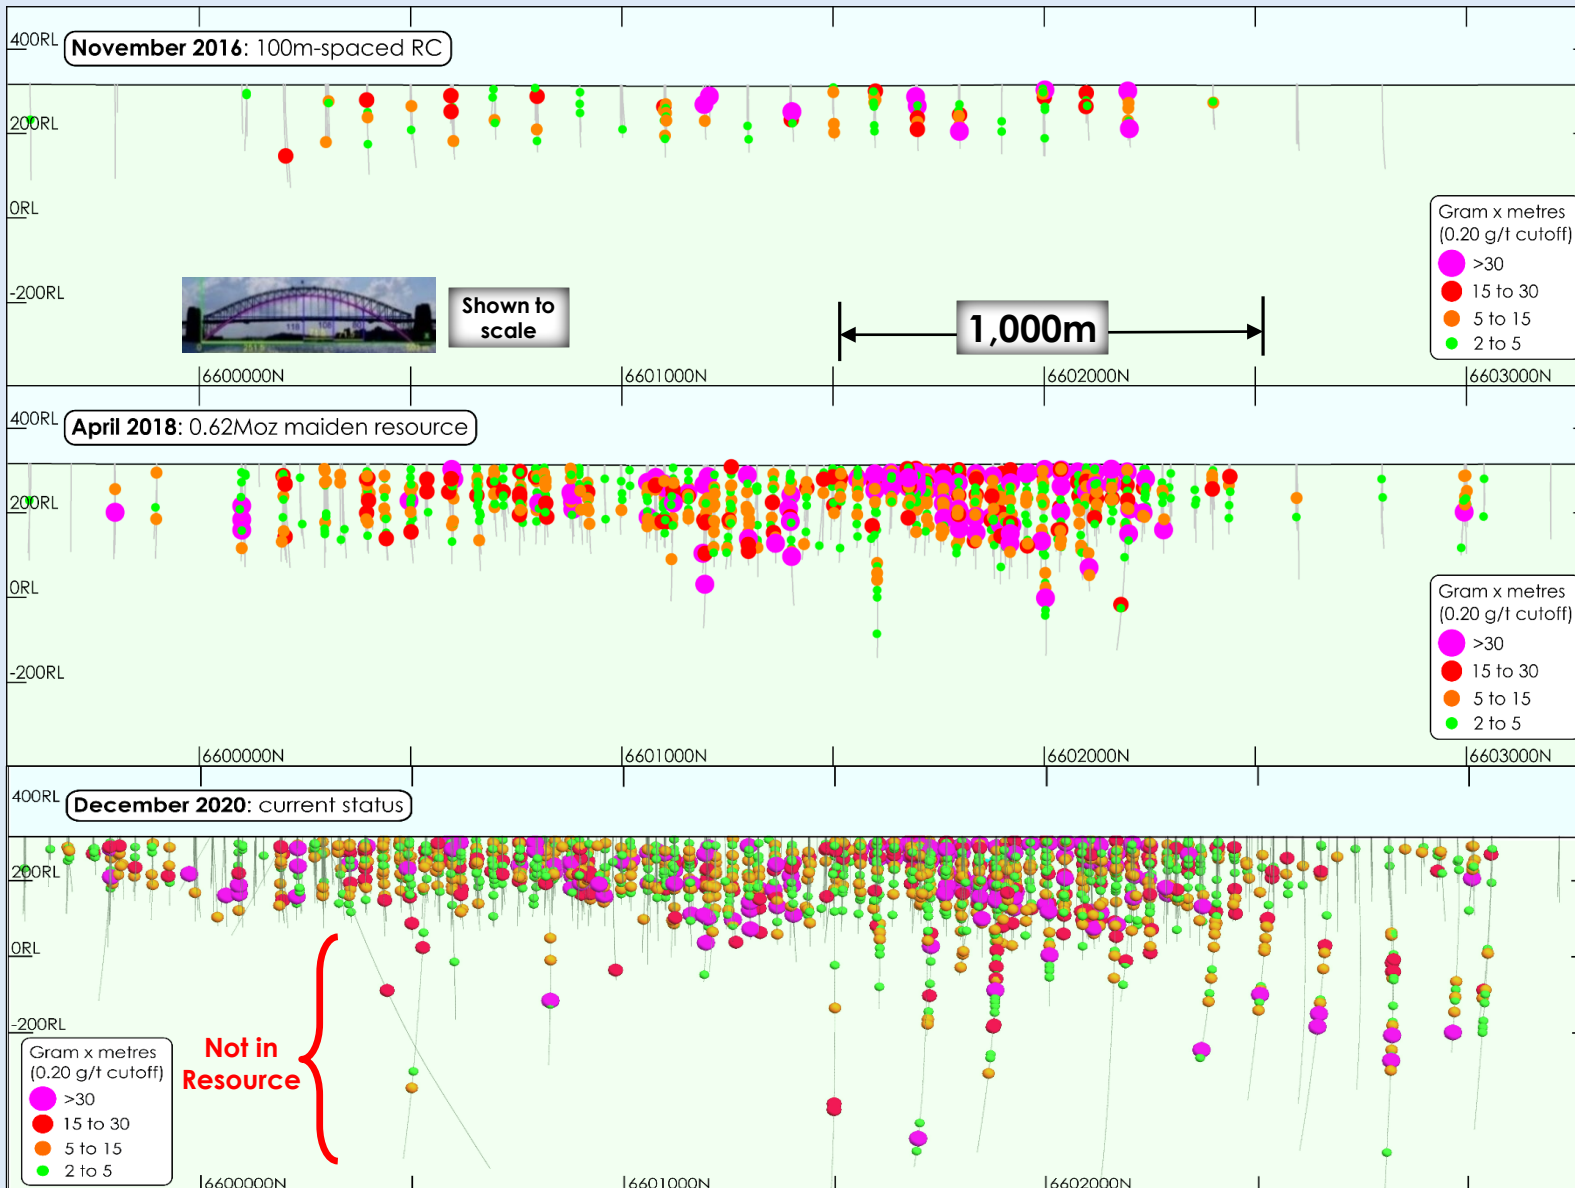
400RL **November 2016**: 100m-spaced RC

200RL

0RL

-200RL

Shown to scale

1,000m

Gram x metres (0.20 g/t cutoff)
>30
15 to 30
5 to 15
2 to 5

6600000N 6601000N 6602000N 6603000N

400RL **April 2018**: 0.62Moz maiden resource

200RL

0RL

-200RL

Gram x metres (0.20 g/t cutoff)
>30
15 to 30
5 to 15
2 to 5

6600000N 6601000N 6602000N 6603000N

400RL **December 2020**: current status

200RL

0RL

-200RL

Not in Resource

Gram x metres (0.20 g/t cutoff)
>30
15 to 30
5 to 15
2 to 5

6600000N 6601000N 6602000N